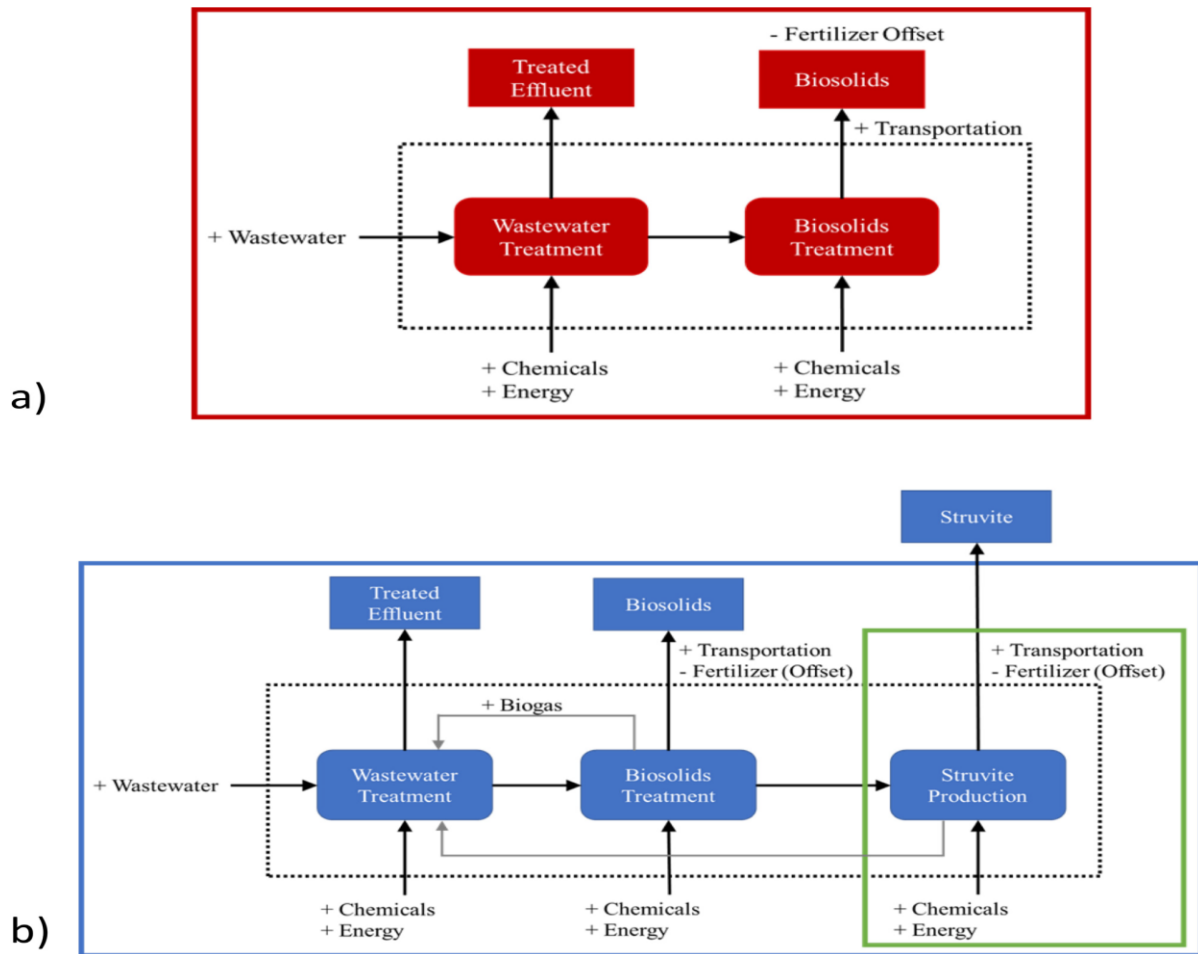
- Fertilizer Offset

Treated Effluent

Biosolids

+ Transportation

+ Wastewater

Wastewater Treatment

Biosolids Treatment

+ Chemicals
+ Energy

+ Chemicals
+ Energy

a)

Struvite

Treated Effluent

Biosolids

+ Transportation
- Fertilizer (Offset)

+ Transportation
- Fertilizer (Offset)

+ Biogas

+ Wastewater

Wastewater Treatment

Biosolids Treatment

Struvite Production

+ Chemicals
+ Energy

+ Chemicals
+ Energy

+ Chemicals
+ Energy

b)